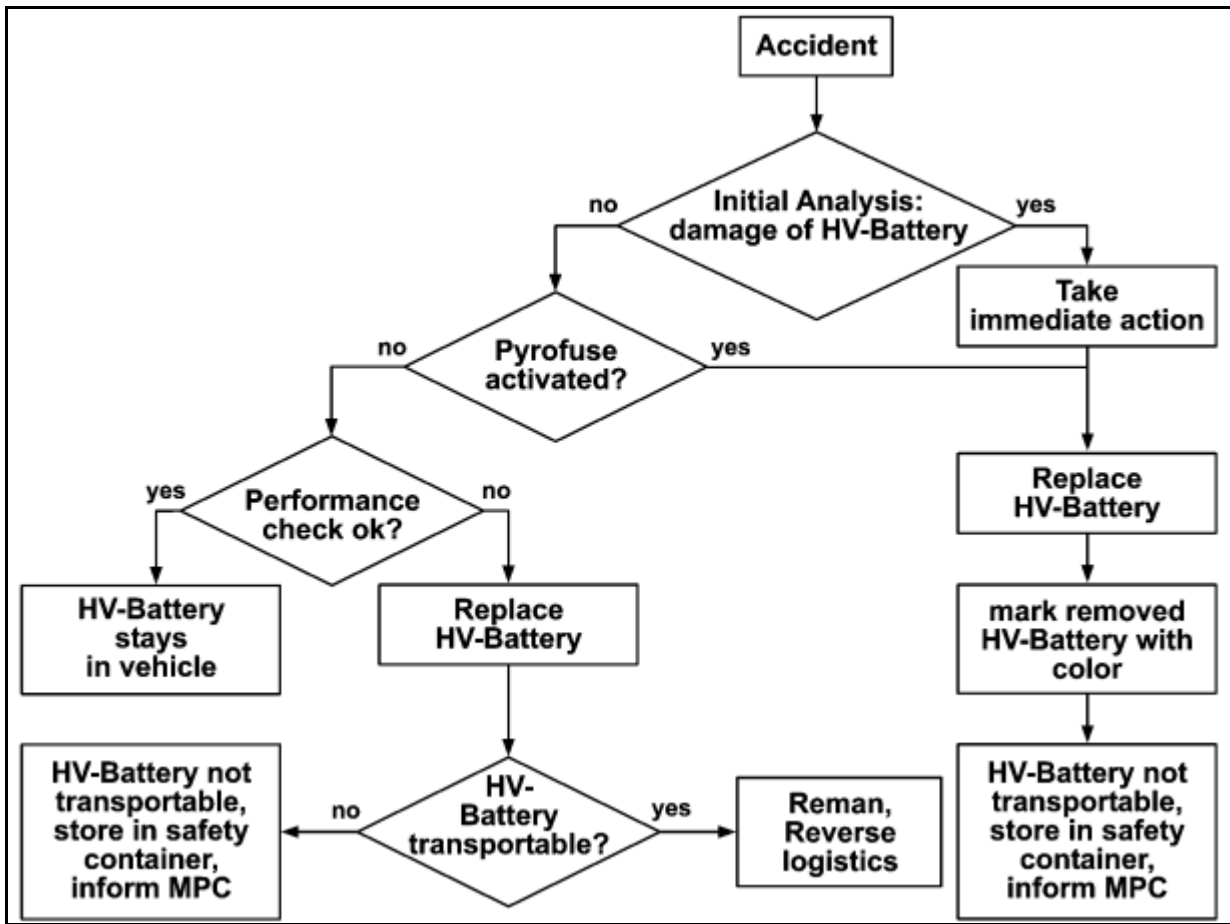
Accident

Initial Analysis: damage of HV-Battery

no

yes

Take immediate action

Pyrofuse activated?

no

yes

Performance check ok?

yes

no

Replace HV-Battery

HV-Battery stays in vehicle

Replace HV-Battery

mark removed HV-Battery with color

HV-Battery not transportable, store in safety container, inform MPC

no

HV-Battery transportable?

yes

Reman, Reverse logistics

HV-Battery not transportable, store in safety container, inform MPC